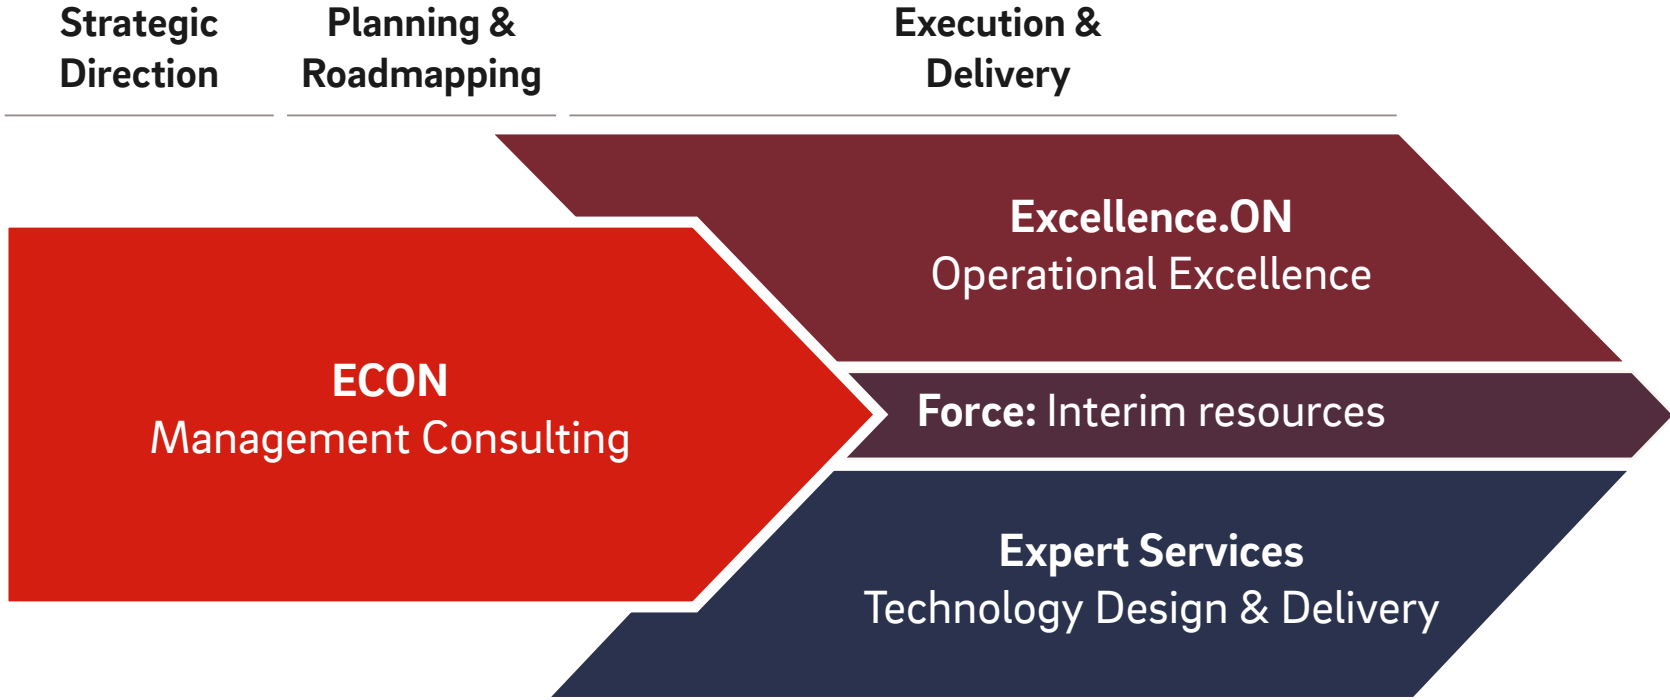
Strategic Direction

Planning & Roadmapping

Execution & Delivery

Excellence.ON
Operational Excellence

ECON
Management Consulting

Force: Interim resources

Expert Services
Technology Design & Delivery